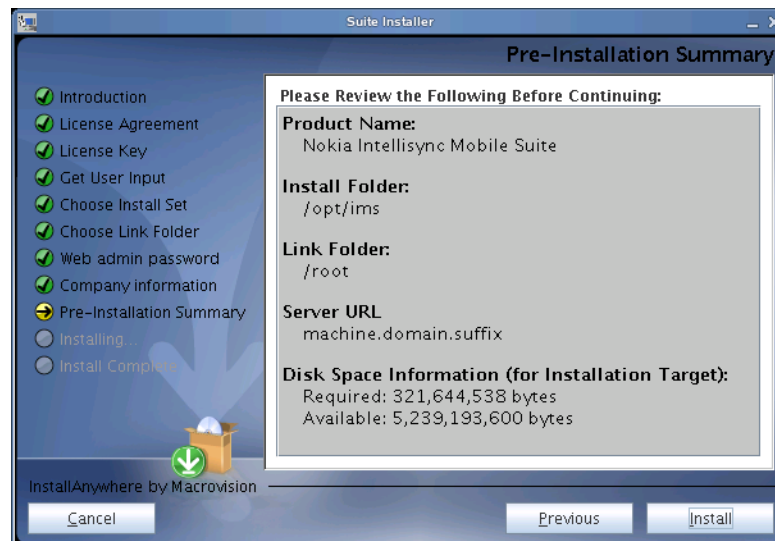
Suite Installer

Pre-Installation Summary

Introduction
License Agreement
License Key
Get User Input
Choose Install Set
Choose Link Folder
Web admin password
Company information
Pre-Installation Summary
Installing...
Install Complete

Please Review the Following Before Continuing:

Product Name:
Nokia Intellisync Mobile Suite

Install Folder:
/opt/ims

Link Folder:
/root

Server URL
machine.domain.suffix

Disk Space Information (for Installation Target):
Required: 321,644,538 bytes
Available: 5,239,193,600 bytes

InstallAnywhere by Macrovision

Cancel

Previous

Install